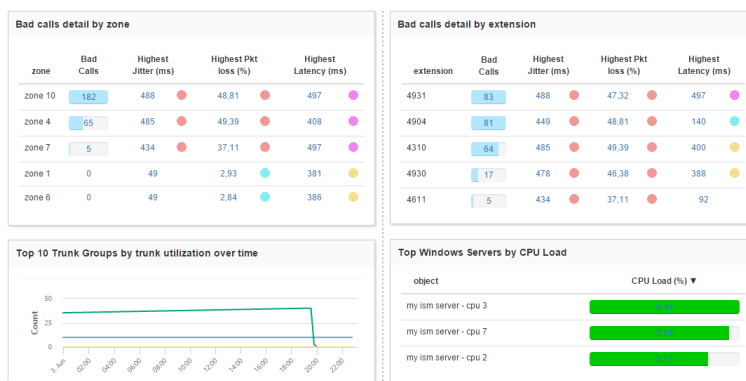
Bad calls detail by zone

| zone | Bad Calls | Highest Jitter (ms) | Highest Pkt loss (%) | Highest Latency (ms) |
|---|---|---|---|---|
| zone 10 | 182 | 488 | 48,81 | 497 |
| zone 4 | 65 | 485 | 49,39 | 408 |
| zone 7 | 5 | 434 | 37,11 | 497 |
| zone 1 | 0 | 49 | 2,93 | 381 |
| zone 6 | 0 | 49 | 2,84 | 386 |

Bad calls detail by extension

| extension | Bad Calls | Highest Jitter (ms) | Highest Pkt loss (%) | Highest Latency (ms) |
|---|---|---|---|---|
| 4931 | 83 | 488 | 47,32 | 497 |
| 4904 | 81 | 449 | 48,81 | 140 |
| 4310 | 64 | 485 | 49,39 | 400 |
| 4930 | 17 | 478 | 46,38 | 388 |
| 4611 | 5 | 434 | 37,11 | 92 |

Top 10 Trunk Groups by trunk utilization over time

50
25
0
Count
3. Jun 02:00 04:00 06:00 08:00 10:00 12:00 14:00 16:00 18:00 20:00 22:00

Top Windows Servers by CPU Load

| object | CPU Load (%) ▼ |
|---|---|
| my ism server - cpu 3 | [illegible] |
| my ism server - cpu 7 | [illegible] |
| my ism server - cpu 2 | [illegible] |